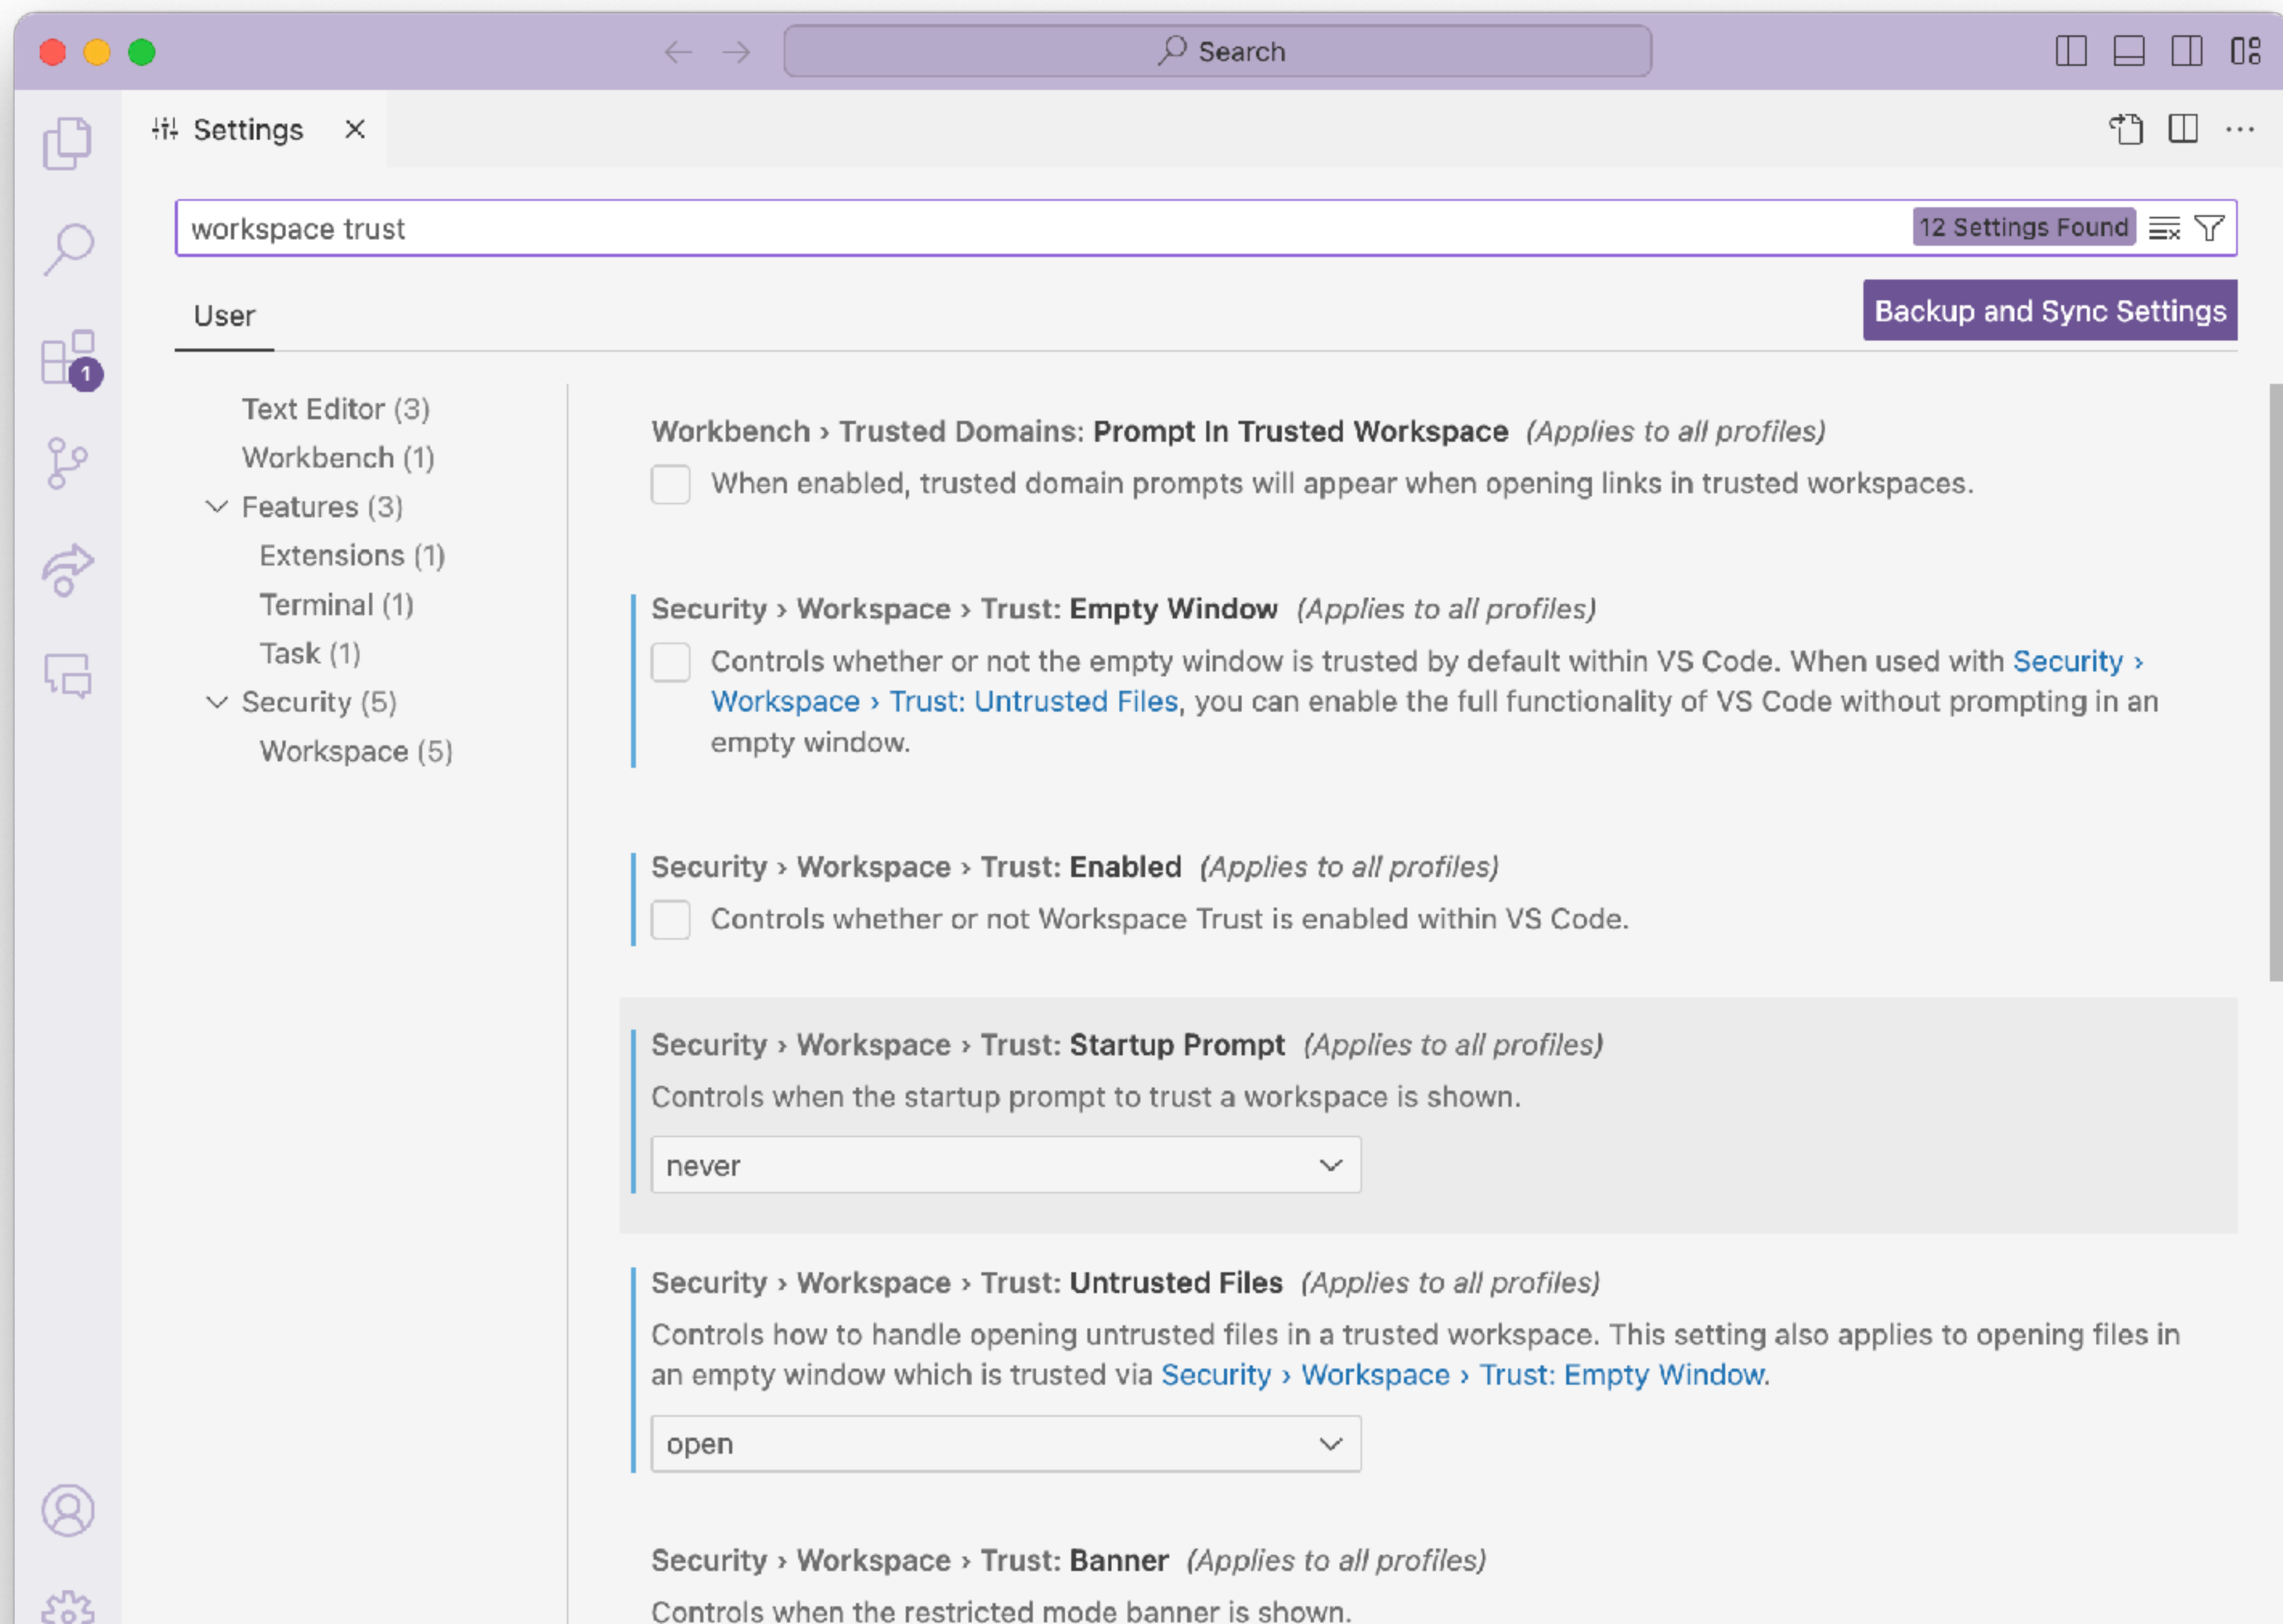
Search

Settings ×

workspace trust

12 Settings Found

User

Backup and Sync Settings

1

Text Editor (3)
Workbench (1)
Features (3)
Extensions (1)
Terminal (1)
Task (1)
Security (5)
Workspace (5)

Workbench › Trusted Domains: Prompt In Trusted Workspace (Applies to all profiles)
When enabled, trusted domain prompts will appear when opening links in trusted workspaces.

Security › Workspace › Trust: Empty Window (Applies to all profiles)
Controls whether or not the empty window is trusted by default within VS Code. When used with Security › Workspace › Trust: Untrusted Files, you can enable the full functionality of VS Code without prompting in an empty window.

Security › Workspace › Trust: Enabled (Applies to all profiles)
Controls whether or not Workspace Trust is enabled within VS Code.

Security › Workspace › Trust: Startup Prompt (Applies to all profiles)
Controls when the startup prompt to trust a workspace is shown.
never

Security › Workspace › Trust: Untrusted Files (Applies to all profiles)
Controls how to handle opening untrusted files in a trusted workspace. This setting also applies to opening files in an empty window which is trusted via Security › Workspace › Trust: Empty Window.
open

Security › Workspace › Trust: Banner (Applies to all profiles)
Controls when the restricted mode banner is shown.